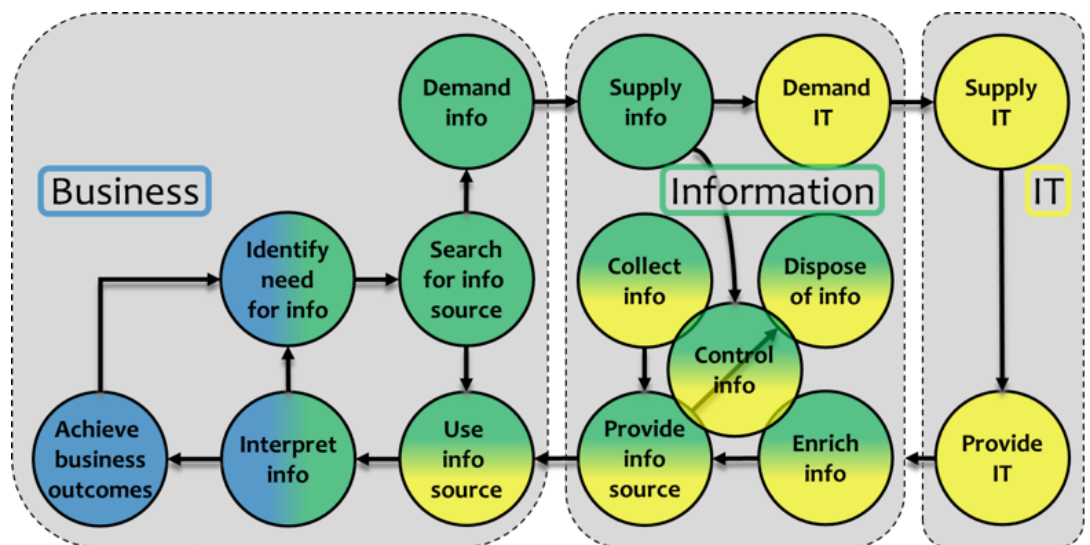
Business

Demand info

Identify need for info

Search for info source

Achieve business outcomes

Interpret info

Use info source

Information

Supply info

Demand IT

Collect info

Dispose of info

Control info

Provide info source

Enrich info

IT

Supply IT

Provide IT